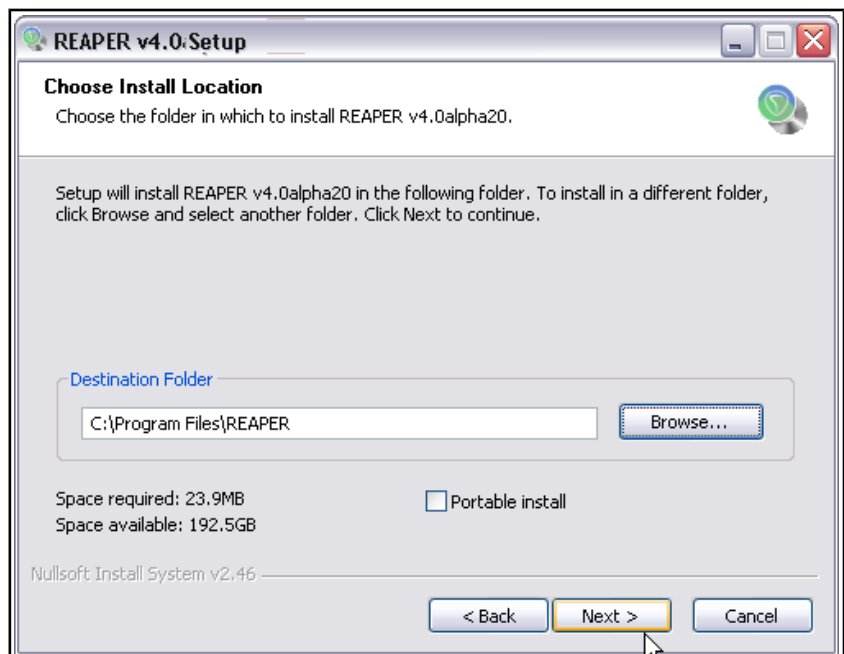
REAPER v4.0 Setup

Choose Install Location

Choose the folder in which to install REAPER v4.0alpha20.

Setup will install REAPER v4.0alpha20 in the following folder. To install in a different folder, click Browse and select another folder. Click Next to continue.

Destination Folder

C:\Program Files\REAPER

Browse...

Space required: 23.9MB

Space available: 192.5GB

Portable install

Nullsoft Install System v2.46

< Back

Next >

Cancel